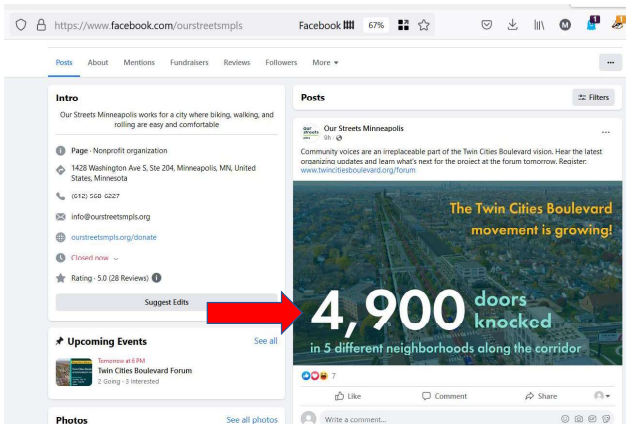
https://www.facebook.com/ourstreetsmpls

Facebook 67%

Posts About Mentions Fundraisers Reviews Followers More ▾

...

Intro

Our Streets Minneapolis works for a city where biking, walking, and rolling are easy and comfortable

Page · Nonprofit organization

1428 Washington Ave S, Ste 204, Minneapolis, MN, United States, Minnesota

(612) 568 6227

info@ourstreetsmpls.org

ourstreetsmpls.org/donate

Closed now

Rating · 5.0 (28 Reviews)

Suggest Edits

Upcoming Events

See all

Tomorrow at 6 PM

Twin Cities Boulevard Forum

2 Going · 3 Interested

Photos

See all photos

Posts

Filters

Our Streets Minneapolis

8h ·

Community voices are an irreplaceable part of the Twin Cities Boulevard vision. Hear the latest organizing updates and learn what's next for the project at the forum tomorrow. Register: www.twincitiesboulevard.org/forum

The Twin Cities Boulevard movement is growing!

4,900 doors knocked

in 5 different neighborhoods along the corridor

7

Like

Comment

Share

Write a comment...